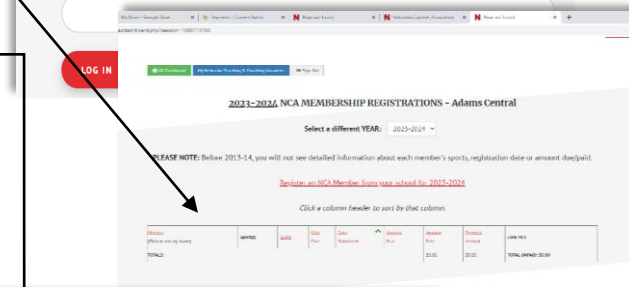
LOG IN

My Drive - Google Drive | Registrar - Current Rebels | Registrar Board | Nebraska Coaches Association | Registrar Board

2023-2024 NCA MEMBERSHIP REGISTRATIONS - Adams Central

Select a different YEAR: 2023-2024

PLEASE NOTE: Before 2013-14, you will not see detailed information about each member's sports, registration date or amount due/paid.

Register an NCA Member from your school for 2023-2024

Click a column header to sort by that column.

| Member (Click to sort by Name) | MEMBER | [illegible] | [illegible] | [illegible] | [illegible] | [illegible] | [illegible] | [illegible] |
|---|---|---|---|---|---|---|---|---|
| TOTALS | | | | | | $0.00 | $0.00 | TOTAL UNPAID: $0.00 |